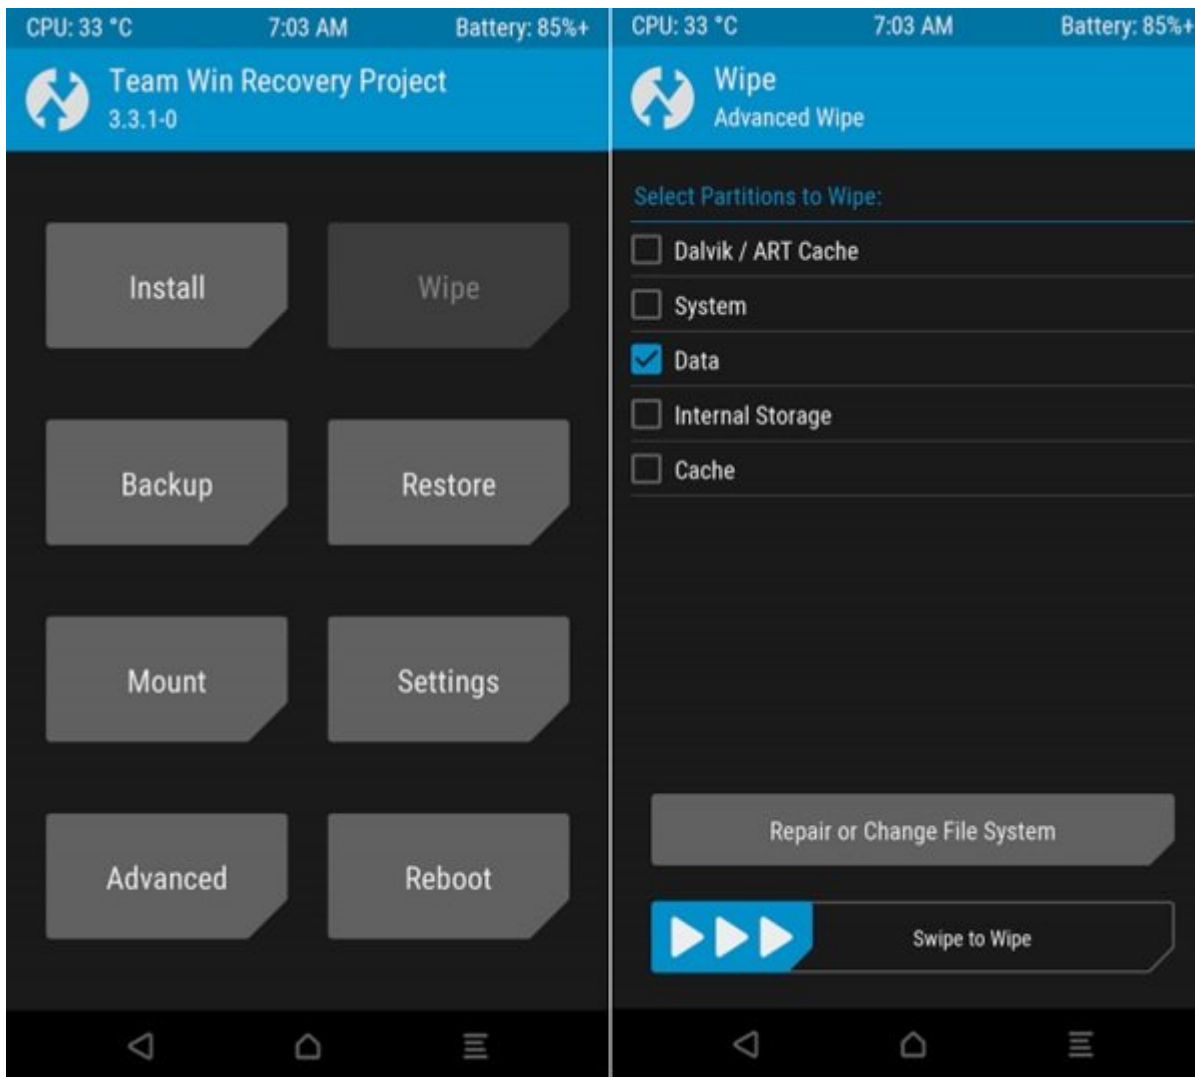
CPU: 33 °C 7:03 AM Battery: 85%+

Team Win Recovery Project
3.3.1-0

Install
Wipe
Backup
Restore
Mount
Settings
Advanced
Reboot

CPU: 33 °C 7:03 AM Battery: 85%+

Wipe
Advanced Wipe

Select Partitions to Wipe:

Dalvik / ART Cache
System
Data
Internal Storage
Cache

Repair or Change File System

Swipe to Wipe